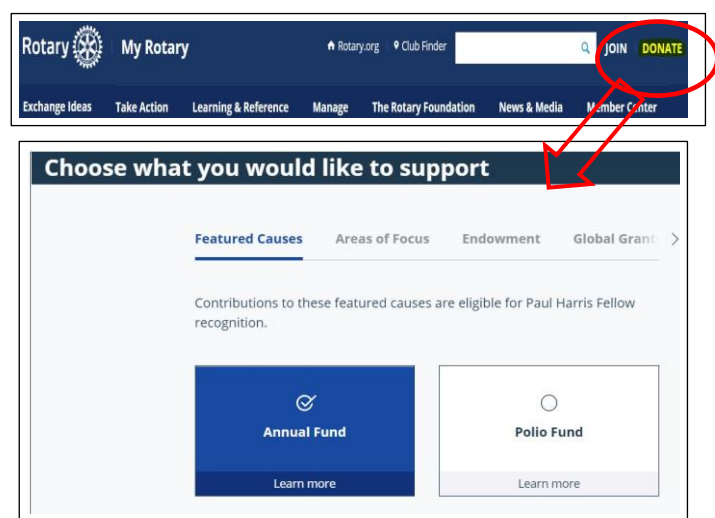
Rotary My Rotary

Rotary.org Club Finder JOIN DONATE

Exchange Ideas Take Action Learning & Reference Manage The Rotary Foundation News & Media Member Center

Choose what you would like to support

Featured Causes Areas of Focus Endowment Global Grant

Contributions to these featured causes are eligible for Paul Harris Fellow recognition.

Annual Fund

Learn more

Polio Fund

Learn more